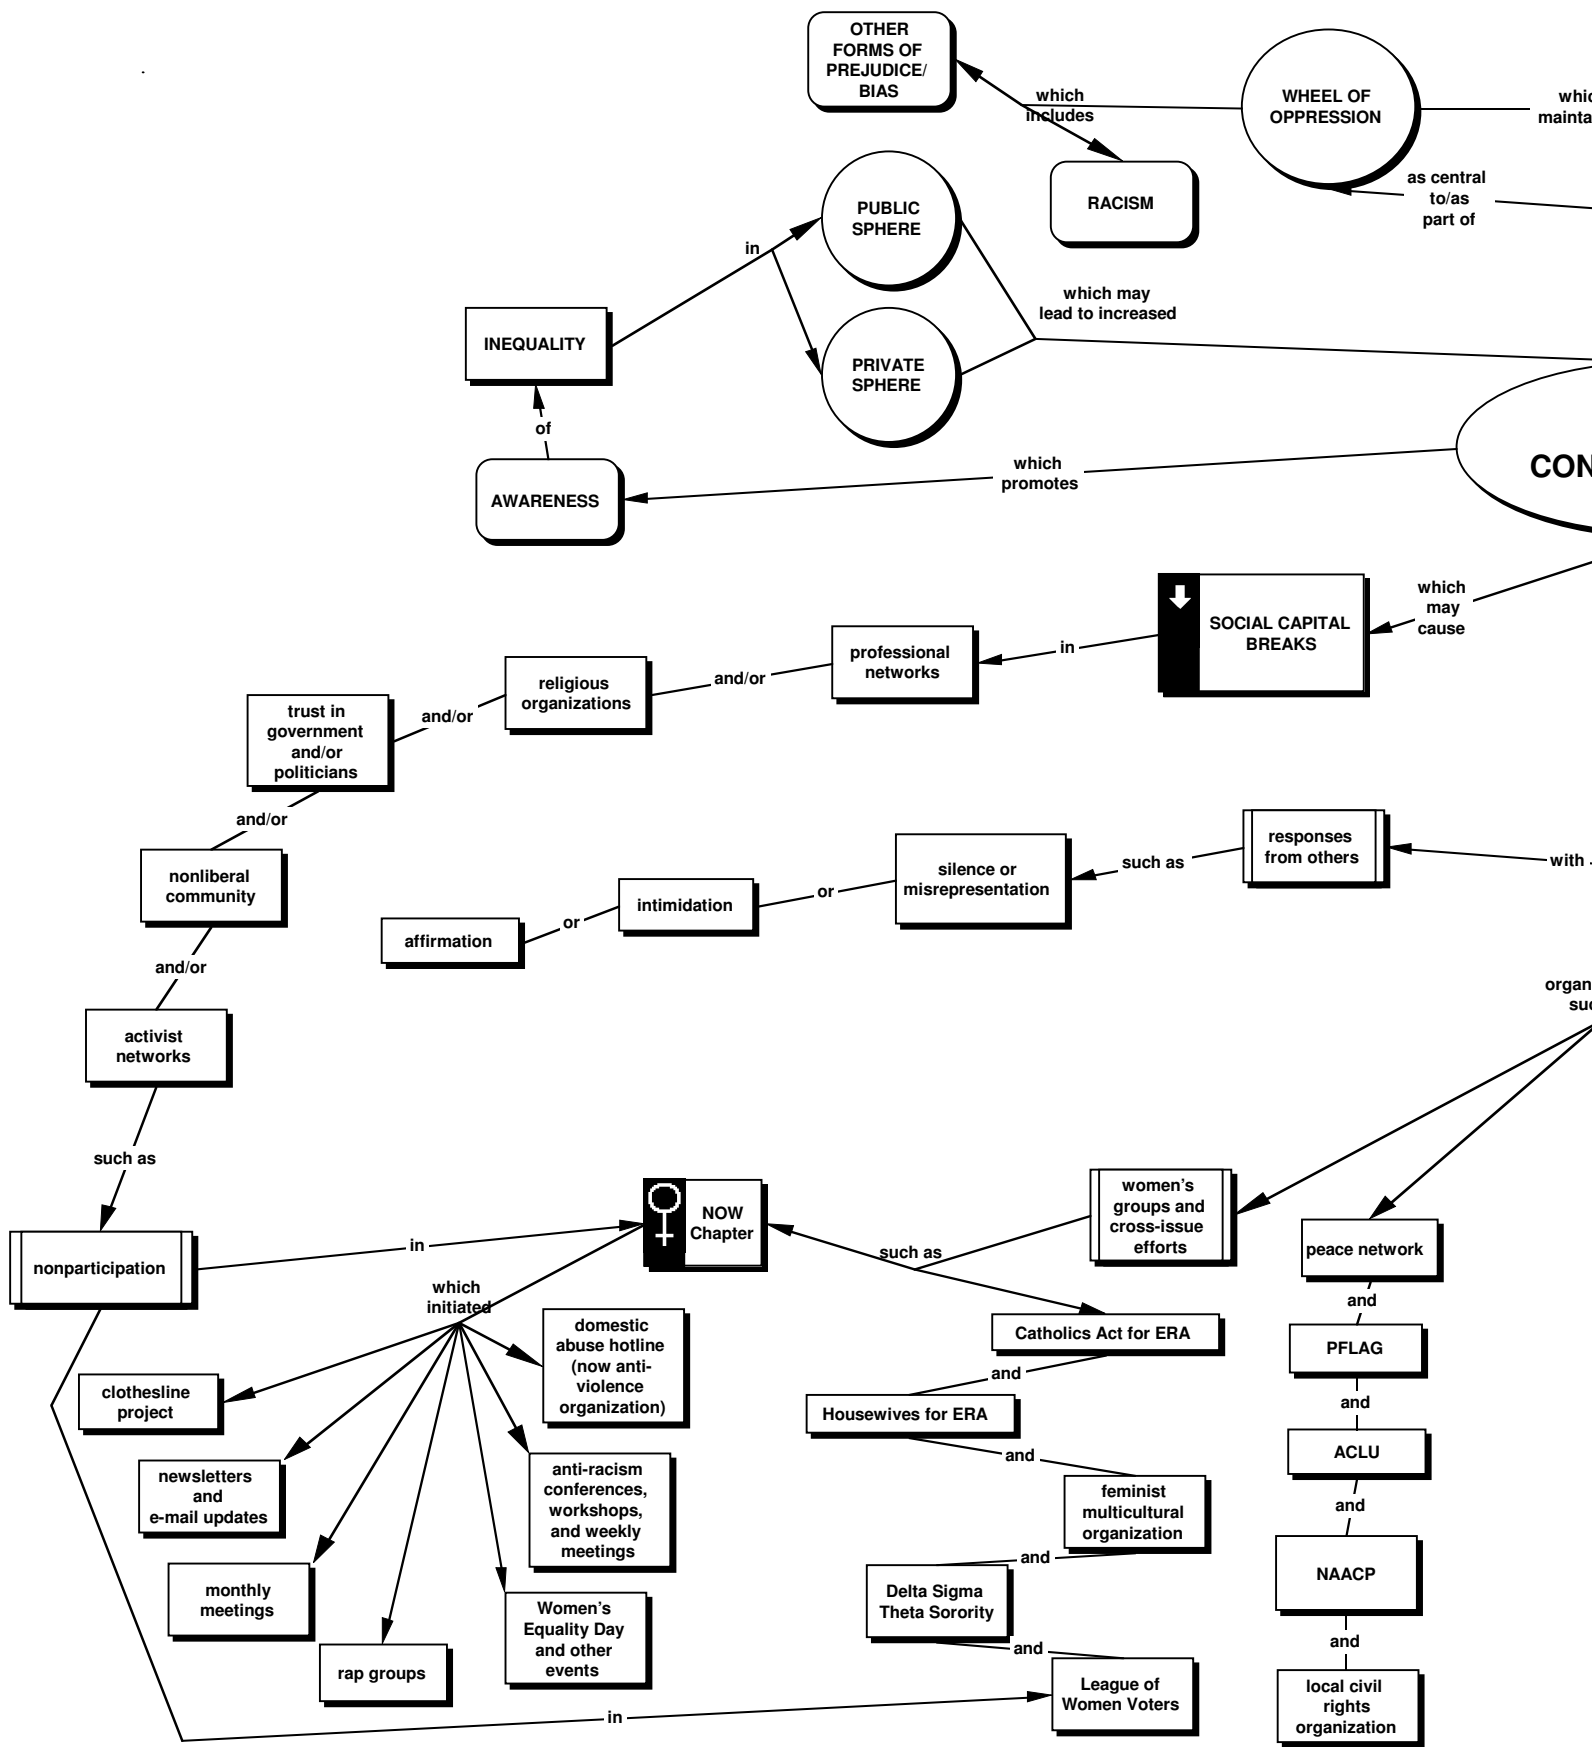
OTHER FORMS OF PREJUDICE/ BIAS

which includes

WHEEL OF OPPRESSION

whic
mainta

RACISM

as central to/as part of

PUBLIC SPHERE

in

INEQUALITY

which may lead to increased

PRIVATE SPHERE

of

CON

AWARENESS

which promotes

which may cause

SOCIAL CAPITAL BREAKS

in

professional networks

and/or

religious organizations

and/or

trust in government and/or politicians

and/or

nonliberal community

and/or

activist networks

such as

nonparticipation

responses from others

with

such as

silence or misrepresentation

or

intimidation

or

affirmation

organ
suc

in

NOW Chapter

which initiated

such as

women's groups and cross-issue efforts

peace network

and

PFLAG

and

ACLU

and

NAACP

and

local civil rights organization

Catholics Act for ERA

and

Housewives for ERA

and

feminist multicultural organization

and

Delta Sigma Theta Sorority

and

League of Women Voters

in

domestic abuse hotline (now anti-violence organization)

clothesline project

newsletters and e-mail updates

anti-racism conferences, workshops, and weekly meetings

monthly meetings

rap groups

Women's Equality Day and other events